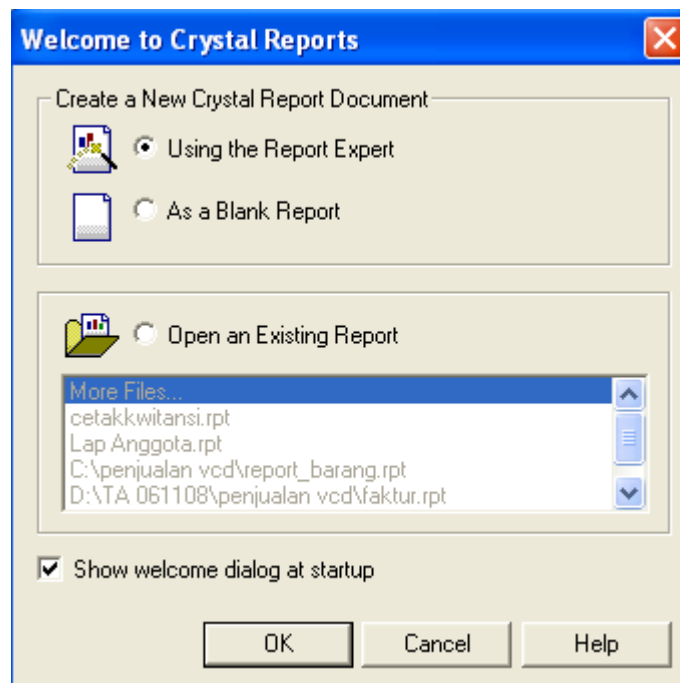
Welcome to Crystal Reports

Create a New Crystal Report Document

Using the Report Expert

As a Blank Report

Open an Existing Report

More Files...
cetakkwitansi.rpt
Lap Anggota.rpt
C:\penjualan vcd\report_barang.rpt
D:\TA 061108\penjualan vcd\faktur.rpt

Show welcome dialog at startup

OK | Cancel | Help